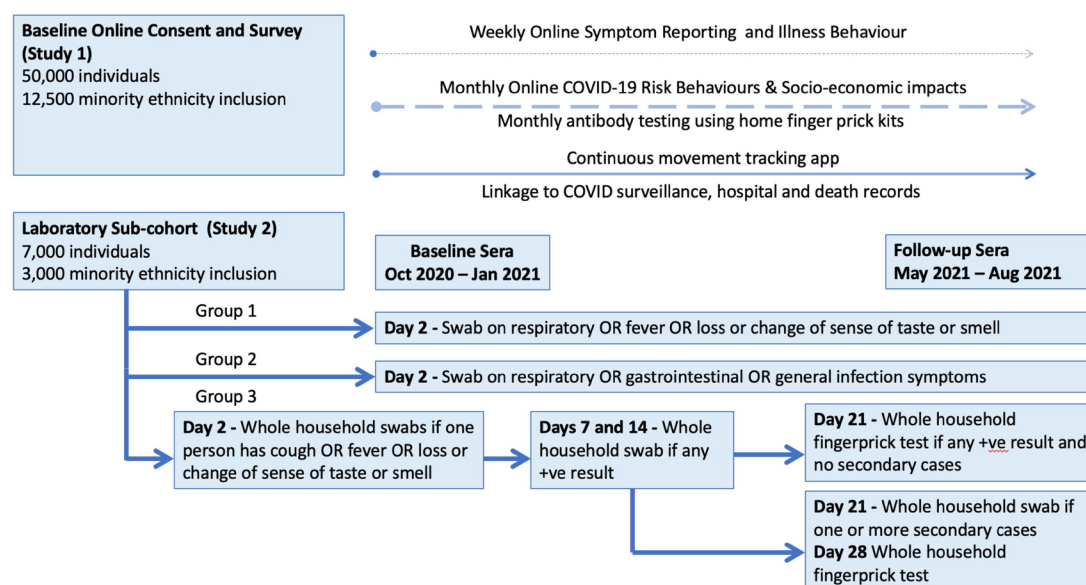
**Baseline Online Consent and Survey (Study 1)**
50,000 individuals
12,500 minority ethnicity inclusion

Weekly Online Symptom Reporting and Illness Behaviour

Monthly Online COVID-19 Risk Behaviours & Socio-economic impacts

Monthly antibody testing using home finger prick kits

Continuous movement tracking app

Linkage to COVID surveillance, hospital and death records

**Laboratory Sub-cohort (Study 2)**
7,000 individuals
3,000 minority ethnicity inclusion

**Baseline Sera**
**Oct 2020 – Jan 2021**

**Follow-up Sera**
**May 2021 – Aug 2021**

Group 1

**Day 2 -** Swab on respiratory OR fever OR loss or change of sense of taste or smell

Group 2

**Day 2 -** Swab on respiratory OR gastrointestinal OR general infection symptoms

Group 3

**Day 2 -** Whole household swabs if one person has cough OR fever OR loss or change of sense of taste or smell

**Days 7 and 14 -** Whole household swab if any +ve result

**Day 21 -** Whole household fingerprick test if any +ve result and no secondary cases

**Day 21 -** Whole household swab if one or more secondary cases
**Day 28** Whole household fingerprick test